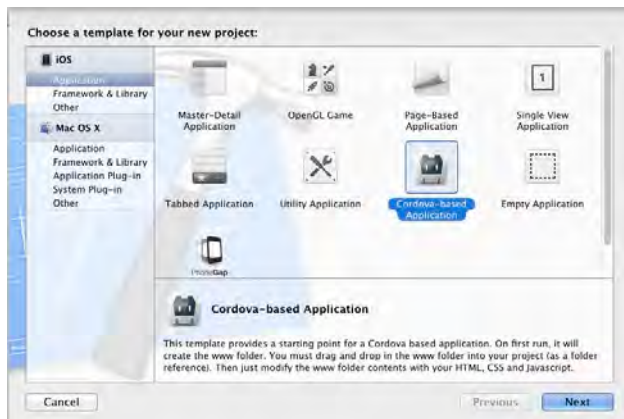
Choose a template for your new project:

iOS
Application
Framework & Library
Other

Mac OS X
Application
Framework & Library
Application Plug-in
System Plug-in
Other

Master-Detail Application
OpenGL Game
Page-Based Application
Single View Application
Tabbed Application
Utility Application
Cordova-based Application
Empty Application
PhoneGap

Cordova-based Application

This template provides a starting point for a Cordova based application. On first run, it will create the www folder. You must drag and drop in the www folder into your project (as a folder reference). Then just modify the www folder contents with your HTML, CSS and Javascript.

Cancel
Previous
Next